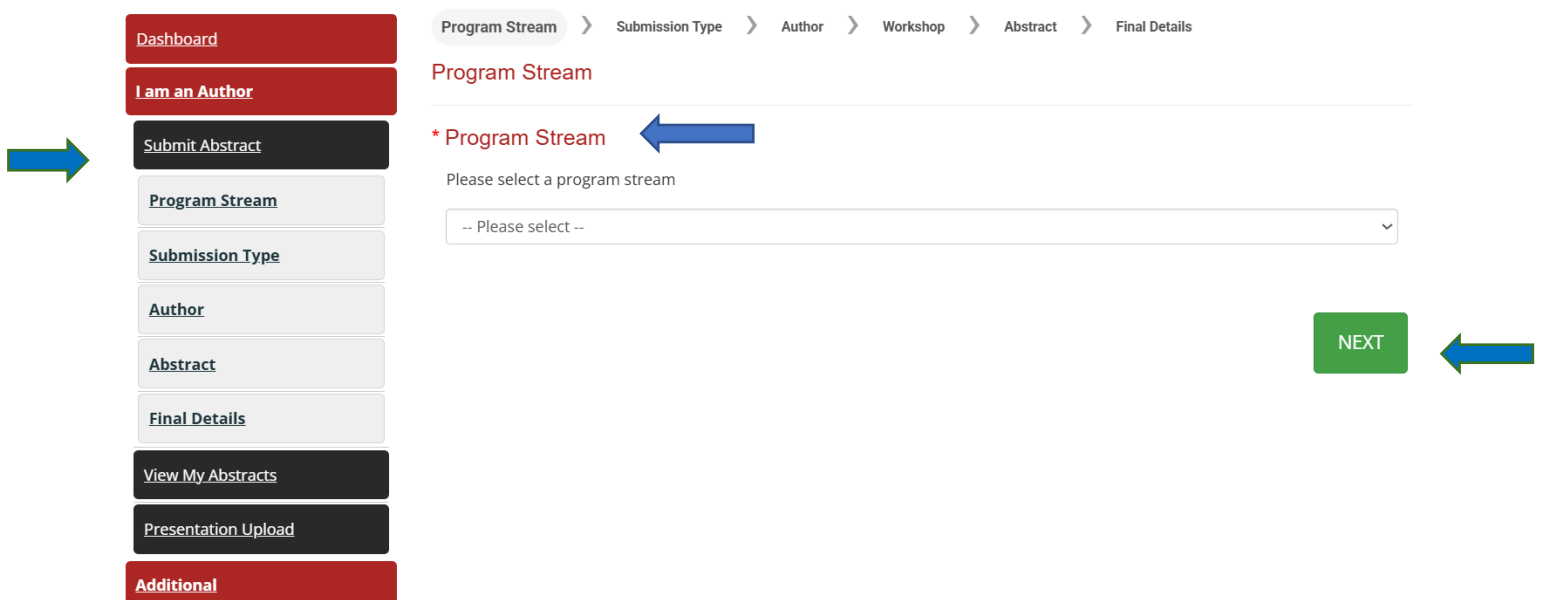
Dashboard

I am an Author

Submit Abstract

Program Stream

Submission Type

Author

Abstract

Final Details

View My Abstracts

Presentation Upload

Additional

Program Stream › Submission Type › Author › Workshop › Abstract › Final Details

Program Stream

* Program Stream

Please select a program stream

-- Please select --

NEXT